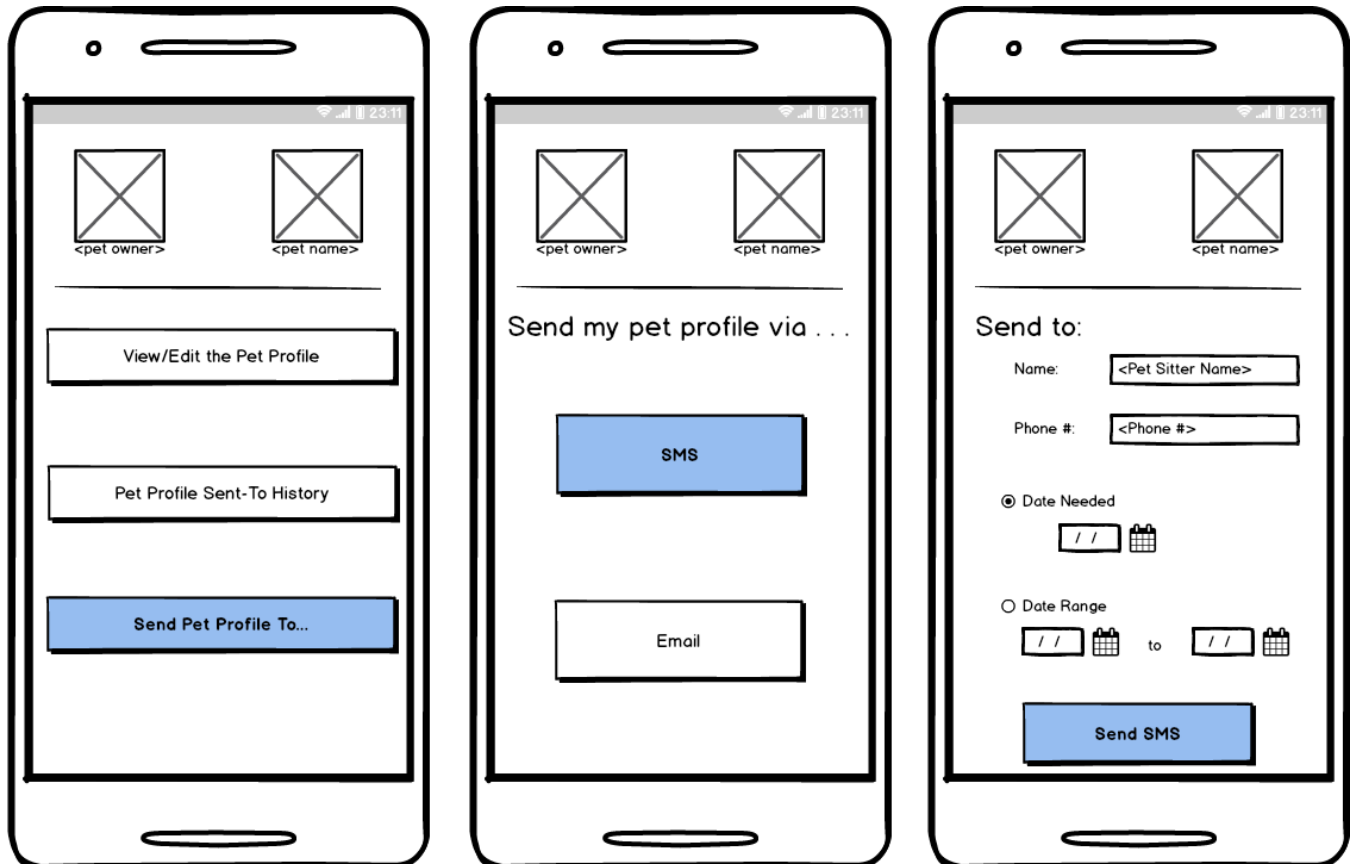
23:11

<pet owner>
<pet name>

View/Edit the Pet Profile

Pet Profile Sent-To History

Send Pet Profile To...

23:11

<pet owner>
<pet name>

Send my pet profile via . . .

SMS

Email

23:11

<pet owner>
<pet name>

Send to:

Name: <Pet Sitter Name>

Phone #: <Phone #>

Date Needed

/ /

Date Range

/ / to / /

Send SMS